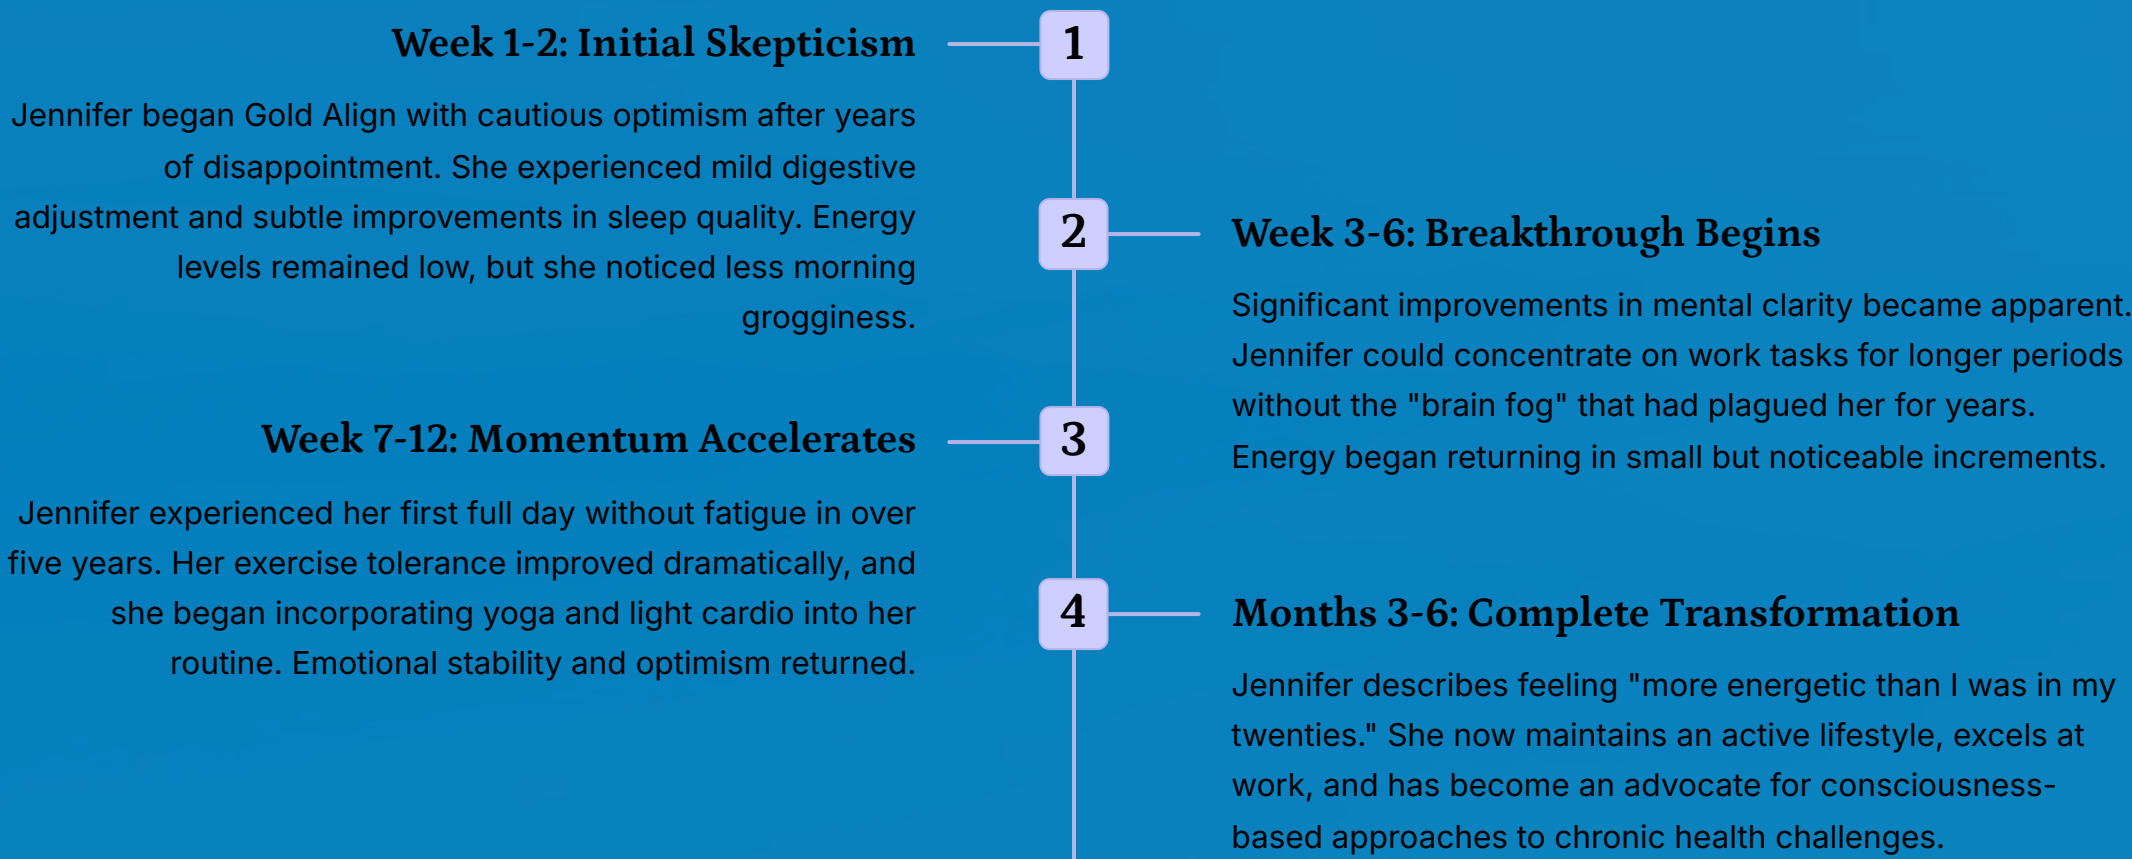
Week 1-2: Initial Skepticism

1

Jennifer began Gold Align with cautious optimism after years of disappointment. She experienced mild digestive adjustment and subtle improvements in sleep quality. Energy levels remained low, but she noticed less morning grogginess.

2

Week 3-6: Breakthrough Begins

Significant improvements in mental clarity became apparent. Jennifer could concentrate on work tasks for longer periods without the "brain fog" that had plagued her for years. Energy began returning in small but noticeable increments.

Week 7-12: Momentum Accelerates

3

Jennifer experienced her first full day without fatigue in over five years. Her exercise tolerance improved dramatically, and she began incorporating yoga and light cardio into her routine. Emotional stability and optimism returned.

4

Months 3-6: Complete Transformation

Jennifer describes feeling "more energetic than I was in my twenties." She now maintains an active lifestyle, excels at work, and has become an advocate for consciousness-based approaches to chronic health challenges.